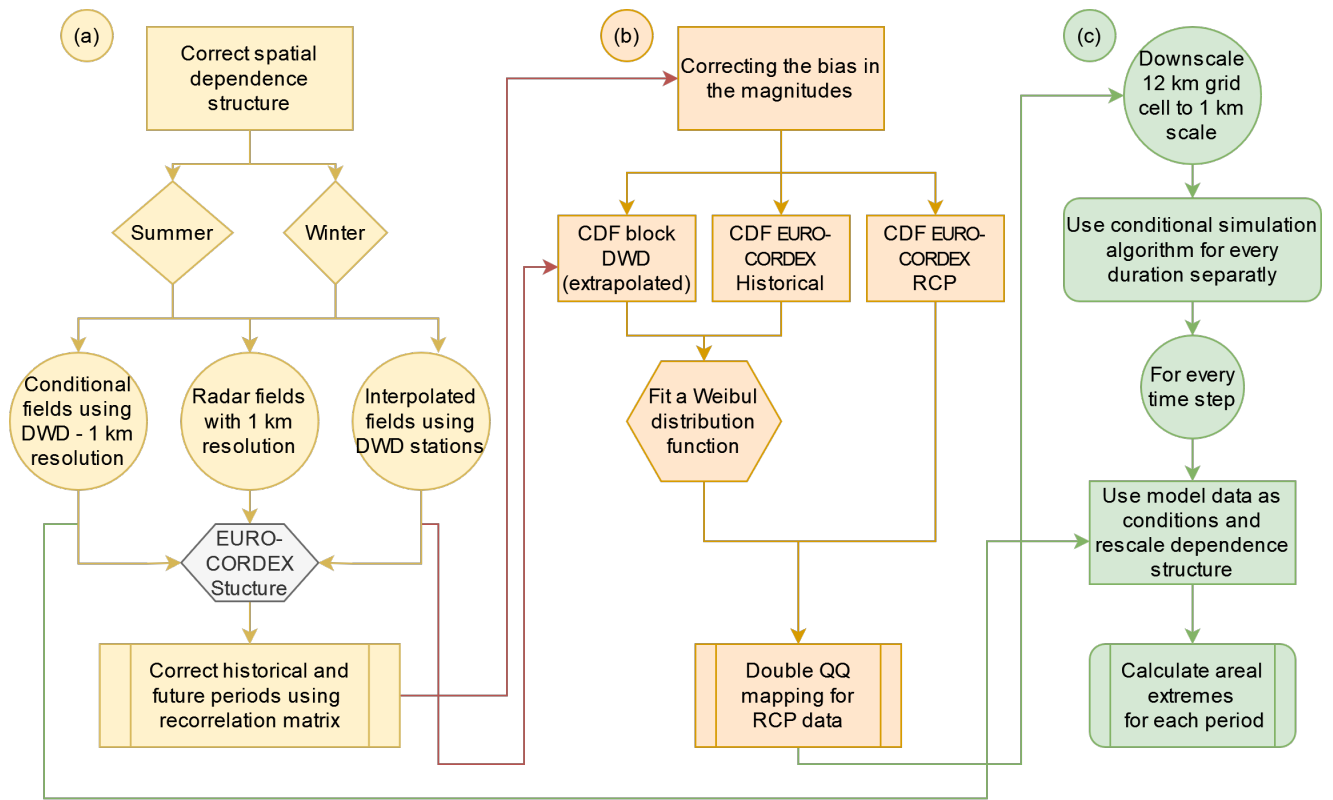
(a)

Correct spatial dependence structure

Summer

Winter

Conditional fields using DWD - 1 km resolution

Radar fields with 1 km resolution

Interpolated fields using DWD stations

EURO-CORDEX Stucture

Correct historical and future periods using recorrelation matrix

(b)

Correcting the bias in the magnitudes

CDF block DWD (extrapolated)

CDF EURO-CORDEX Historical

CDF EURO-CORDEX RCP

Fit a Weibul distribution function

Double QQ mapping for RCP data

(c)

Downscale 12 km grid cell to 1 km scale

Use conditional simulation algorithm for every duration separatly

For every time step

Use model data as conditions and rescale dependence structure

Calculate areal extremes for each period